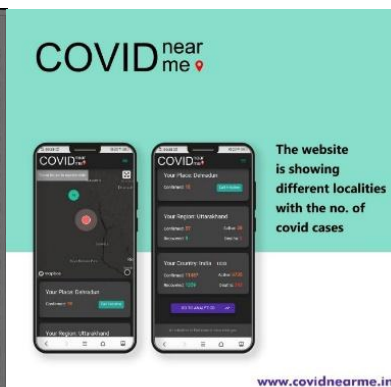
COVID near me

COVID near me

Your Place: Dehradun
Confirmed: 15

Your Region: Uttarakhand

COVID near me

Your Place: Dehradun
Confirmed: 15

Your Region: Uttarakhand
Confirmed: 57
Active: 38
Recovered: 9
Deaths: 0

Your Country: India
Confirmed: 15307
Active: 12730
Recovered: 1279
Deaths: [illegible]

The website is showing different localities with the no. of covid cases

www.covidnearme.in